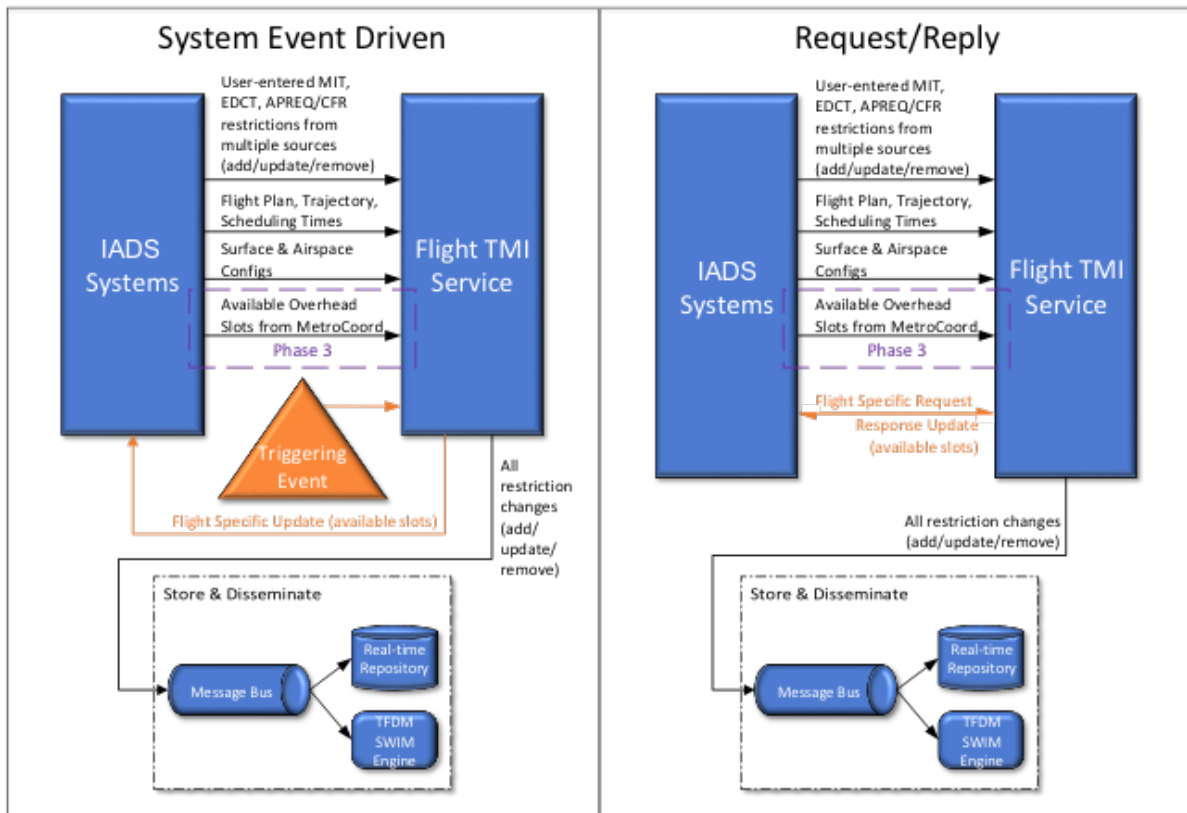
System Event Driven

IADS Systems

User-entered MIT, EDCT, APREQ/CFR restrictions from multiple sources (add/update/remove)

Flight Plan, Trajectory, Scheduling Times

Surface & Airspace Configs

Available Overhead Slots from MetroCoord

Phase 3

Flight TMI Service

Triggering Event

Flight Specific Update (available slots)

All restriction changes (add/ update/ remove)

Store & Disseminate

Message Bus

Real-time Repository

TFDM SWIM Engine

Request/Reply

IADS Systems

User-entered MIT, EDCT, APREQ/CFR restrictions from multiple sources (add/update/remove)

Flight Plan, Trajectory, Scheduling Times

Surface & Airspace Configs

Available Overhead Slots from MetroCoord

Phase 3

Flight TMI Service

Flight Specific Request

Response Update (available slots)

All restriction changes (add/update/remove)

Store & Disseminate

Message Bus

Real-time Repository

TFDM SWIM Engine